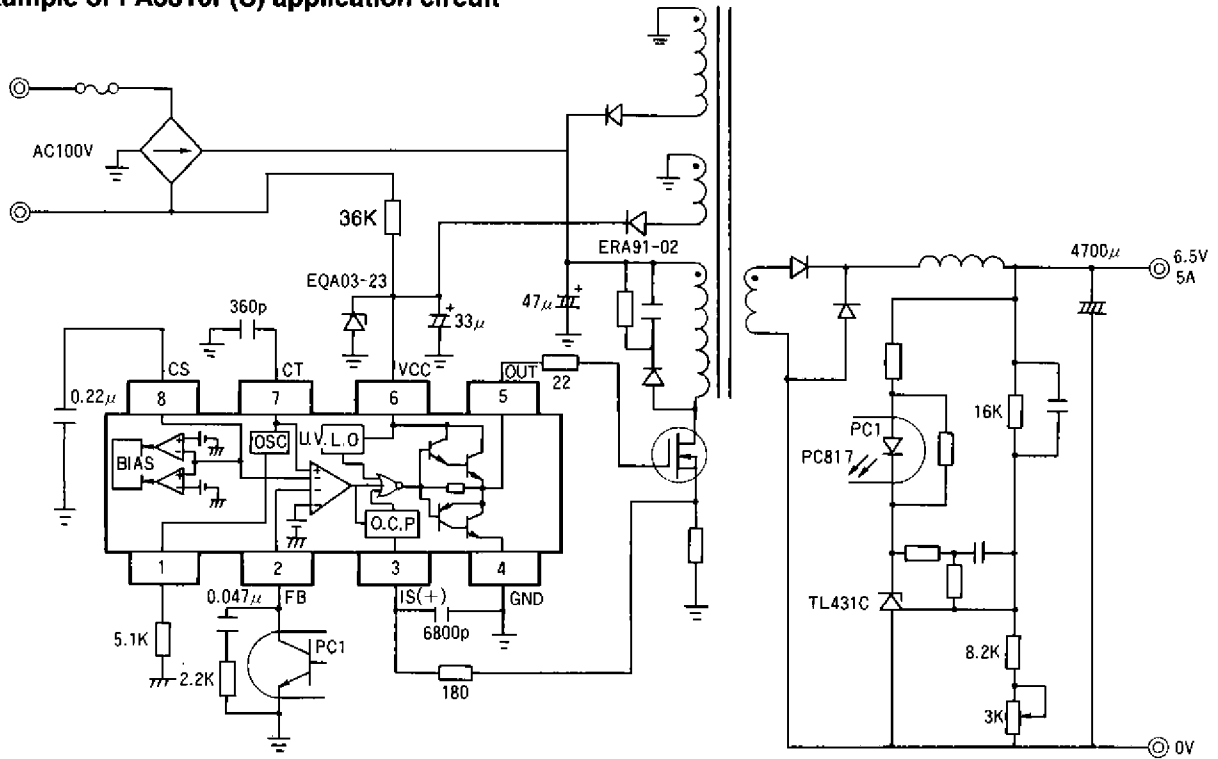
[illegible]ample of FA5310P (S) application circuit

AC100V

36K

EQA03-23

360p

33$\mu$

47$\mu$

ERA91-02

4700$\mu$

6.5V 5A

CS

CT

VCC

OUT

22

0.22$\mu$

8

7

6

5

BIAS

OSC

U.V.L.O

O.C.P

1

2

3

4

FB

IS(+)

GND

0.047$\mu$

6800p

5.1K

2.2K

PC1

180

PC1

PC817

16K

TL431C

8.2K

3K

0V